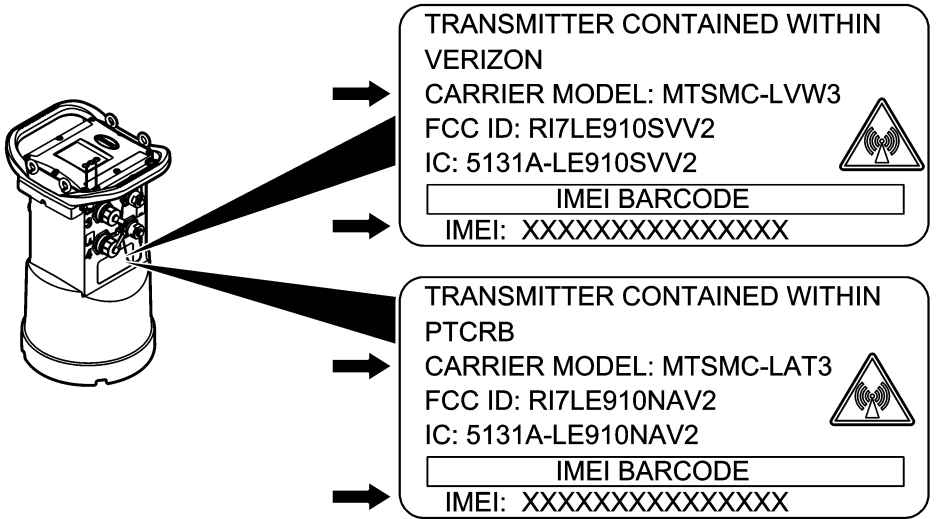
TRANSMITTER CONTAINED WITHIN
VERIZON
CARRIER MODEL: MTSMC-LVW3
FCC ID: RI7LE910SVV2
IC: 5131A-LE910SVV2
IMEI BARCODE
IMEI: XXXXXXXXXXXXXXX

TRANSMITTER CONTAINED WITHIN
PTCRB
CARRIER MODEL: MTSMC-LAT3
FCC ID: RI7LE910NAV2
IC: 5131A-LE910NAV2
IMEI BARCODE
IMEI: XXXXXXXXXXXXXXX